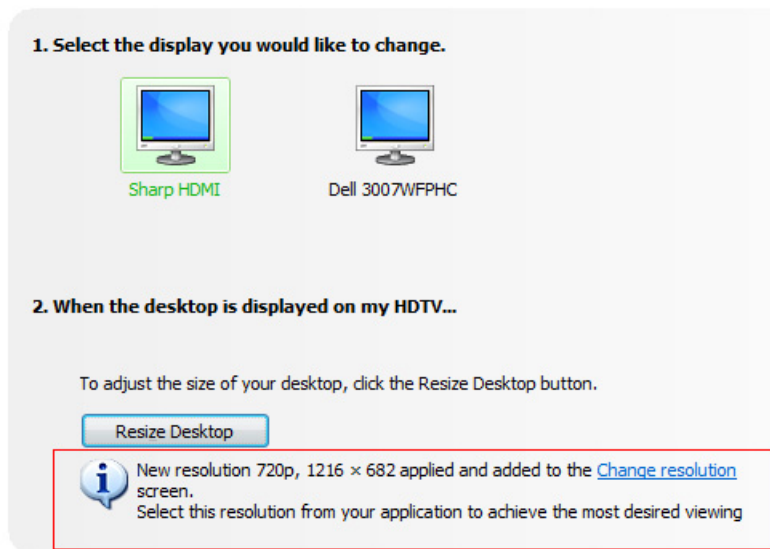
1. Select the display you would like to change.

Sharp HDMI

Dell 3007WFPHC

2. When the desktop is displayed on my HDTV...

To adjust the size of your desktop, click the Resize Desktop button.

Resize Desktop

New resolution 720p, 1216 × 682 applied and added to the Change resolution screen.
Select this resolution from your application to achieve the most desired viewing